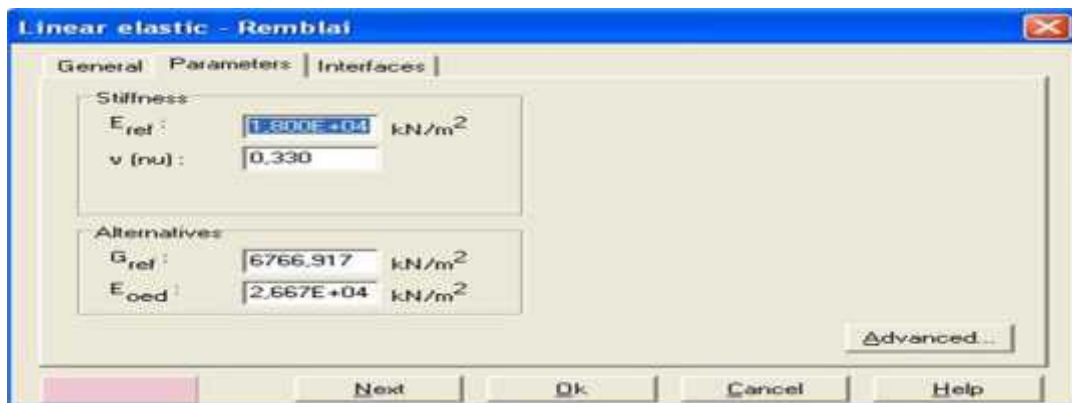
Linear elastic - Remblai

General | Parameters | Interfaces

Stiffness

$E_{ref}$ : 1,800E+04 kN/m$^2$

ν (nu) : 0,330

Alternatives

$G_{ref}$ : 6766,917 kN/m$^2$

$E_{oed}$ : 2,667E+04 kN/m$^2$

Advanced...

Next | Ok | Cancel | Help